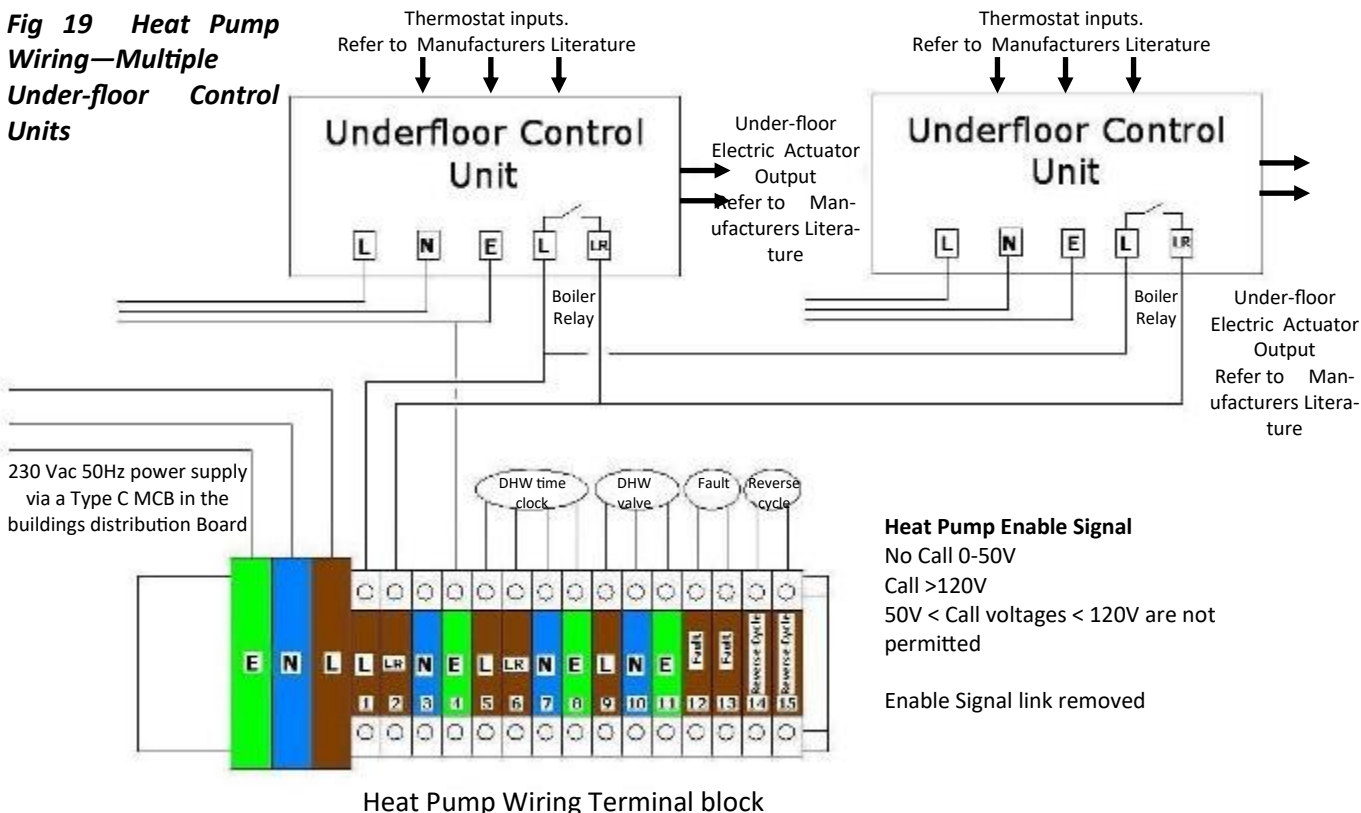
Fig 19 Heat Pump Wiring—Multiple Under-floor Control Units

Thermostat inputs. Refer to Manufacturers Literature

Underfloor Control Unit

L N E L LR

Under-floor Electric Actuator Output Refer to Manufacturers Literature

Boiler Relay

Thermostat inputs. Refer to Manufacturers Literature

Underfloor Control Unit

L N E L LR

Boiler Relay

Under-floor Electric Actuator Output Refer to Manufacturers Literature

230 Vac 50Hz power supply via a Type C MCB in the buildings distribution Board

DHW time clock

DHW valve

Fault

Reverse cycle

E N L L LR N E L LR N E L N E Fault Fault Reverse cycle Reverse cycle

1 2 3 4 5 6 7 8 9 10 11 12 13 14 15

Heat Pump Enable Signal
No Call 0-50V
Call >120V
50V < Call voltages < 120V are not permitted

Enable Signal link removed

Heat Pump Wiring Terminal block